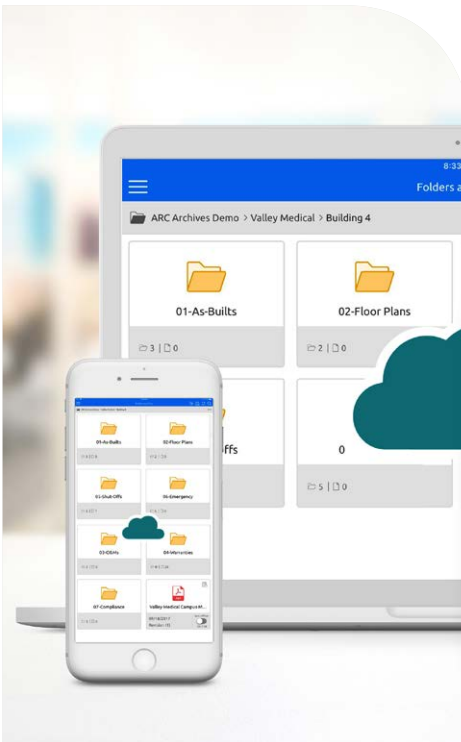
8:33

Folders a

ARC Archives Demo > Valley Medical > Building 4

01-As-Builts

3 | 0

02-Floor Plans

2 | 0

ffs

0

5 | 0

01-As-Builts

02-Floor Plans

01-Shut-Offs

06-Emergency

03-OEMs

04-Warranties

07-Compliance

Valley Medical Campus M...